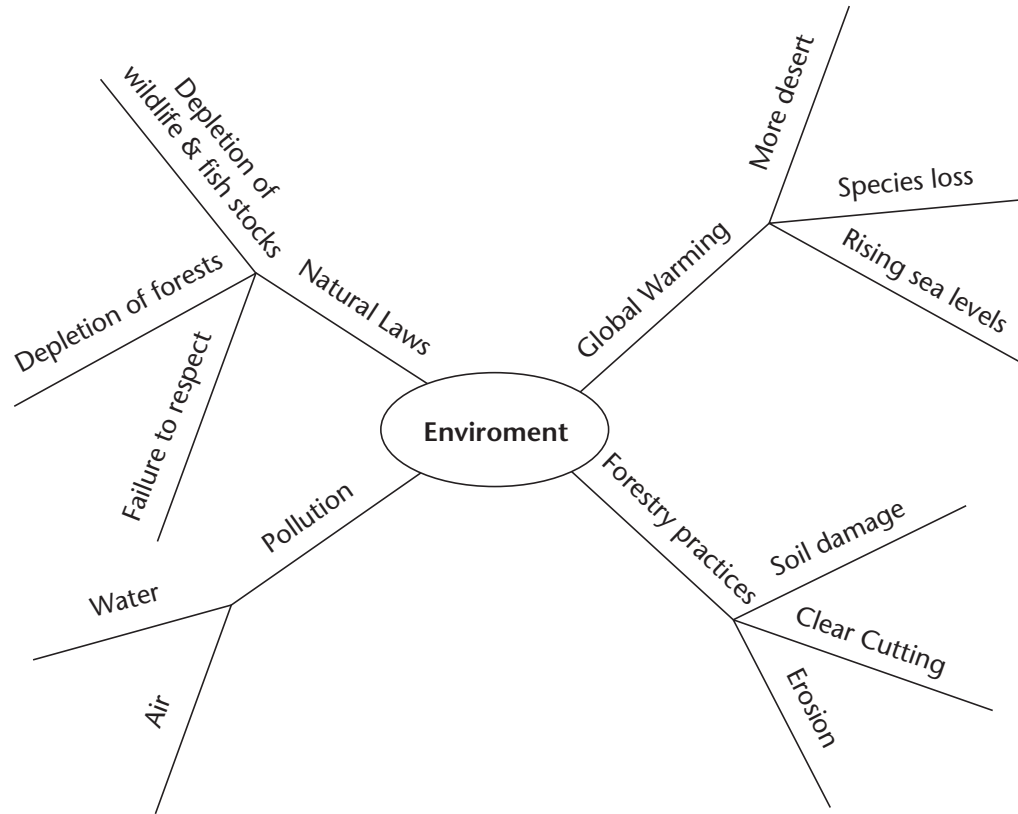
Enviroment

Natural Laws

Depletion of wildlife & fish stocks

Depletion of forests

Failure to respect

Global Warming

More desert

Species loss

Rising sea levels

Pollution

Water

Air

Forestry practices

Soil damage

Clear Cutting

Erosion